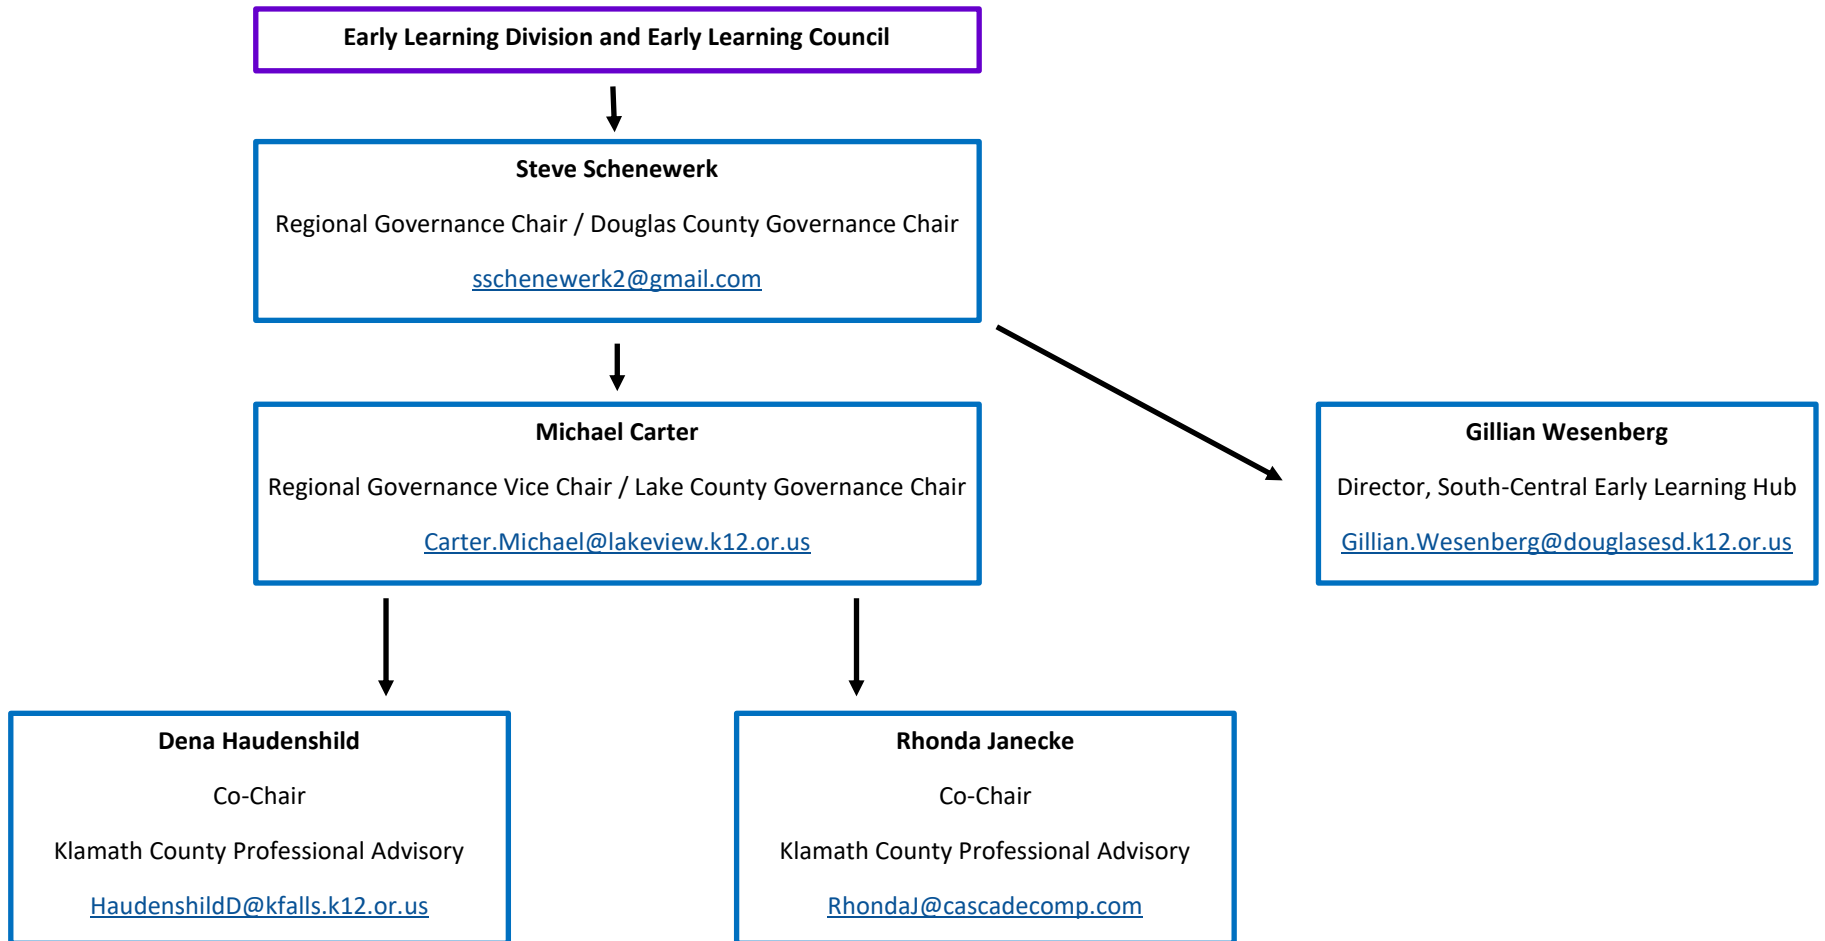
Early Learning Division and Early Learning Council

Steve Schenewerk

Regional Governance Chair / Douglas County Governance Chair

sschenewerk2@gmail.com

Michael Carter

Regional Governance Vice Chair / Lake County Governance Chair

Carter.Michael@lakeview.k12.or.us

Gillian Wesenberg

Director, South-Central Early Learning Hub

Gillian.Wesenberg@douglasesd.k12.or.us

Dena Haudenshild

Co-Chair

Klamath County Professional Advisory

HaudenshildD@kfalls.k12.or.us

Rhonda Janecke

Co-Chair

Klamath County Professional Advisory

RhondaJ@cascadecomp.com